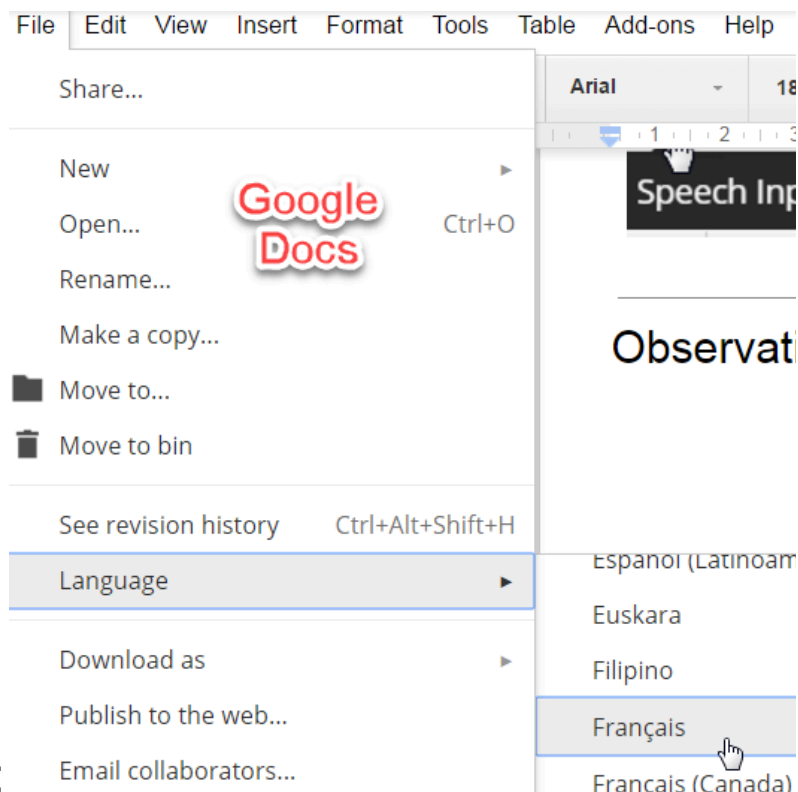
File Edit View Insert Format Tools Table Add-ons Help

Share...

New
Open... Ctrl+O
Rename...
Make a copy...
Move to...
Move to bin

See revision history Ctrl+Alt+Shift+H

Language

Download as
Publish to the web...
Email collaborators...

Google Docs

Arial 18

1 2 3

Speech Inp

Observati

Español (Latinoam
Euskara
Filipino
Français
Français (Canada)